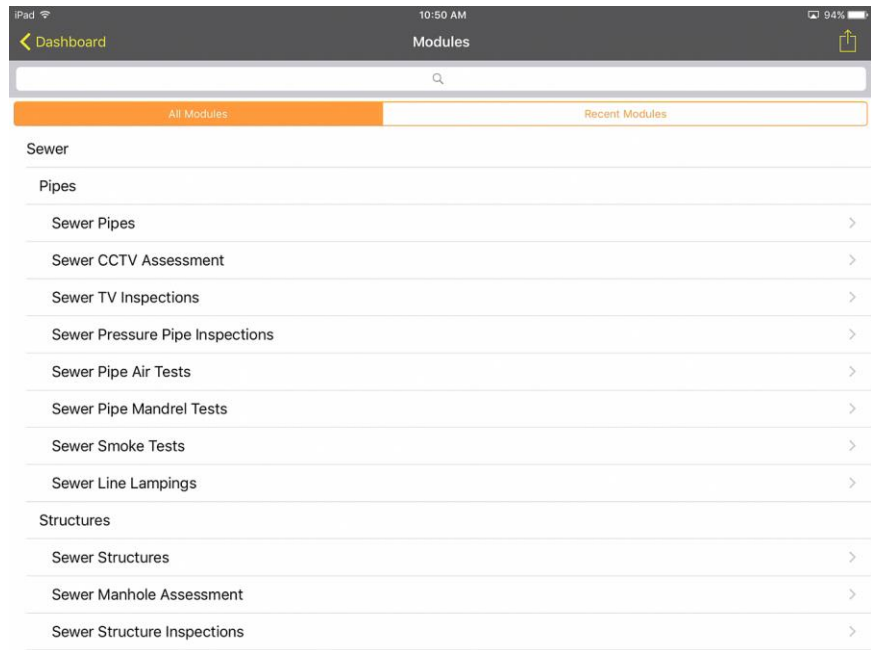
iPad
10:50 AM
94%

Dashboard
Modules

All Modules
Recent Modules

Sewer

Pipes

Sewer Pipes

Sewer CCTV Assessment

Sewer TV Inspections

Sewer Pressure Pipe Inspections

Sewer Pipe Air Tests

Sewer Pipe Mandrel Tests

Sewer Smoke Tests

Sewer Line Lampings

Structures

Sewer Structures

Sewer Manhole Assessment

Sewer Structure Inspections